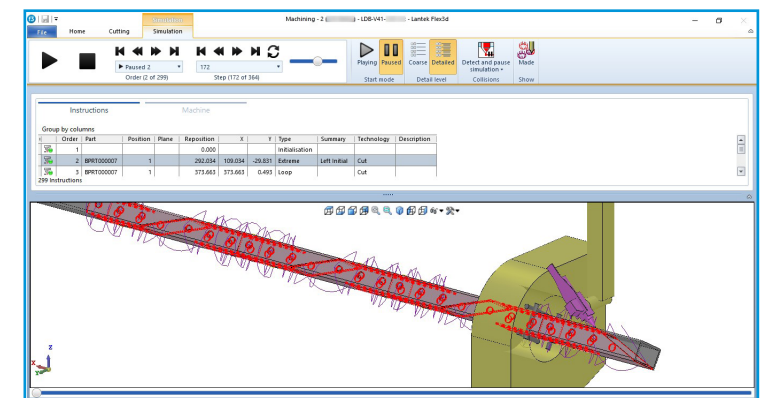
Machining - 2 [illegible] - LDB-V41- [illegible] - Lantek Flex3d

File Home Cutting Simulation

Simulation

Paused 2

Order (2 of 299)

172

Step (172 of 364)

Playing Paused

Start mode

Coarse Detailed

Detail level

Detect and pause simulation

Collisions

Made

Show

Instructions Machine

Group by columns

| Order | Part | Position | Plane | Reposition | X | Y | Type | Summary | Technology | Description |
|---|---|---|---|---|---|---|---|---|---|---|
| 1 | | | | 0.000 | | | Initialisation | | | |
| 2 | BPRT000007 | 1 | | 292.034 | 109.034 | -29.831 | Extreme | Left Initial | Cut | |
| 3 | BPRT000007 | 1 | | 373.663 | 373.663 | 0.493 | Loop | | Cut | |

299 Instructions

Z

X

Y